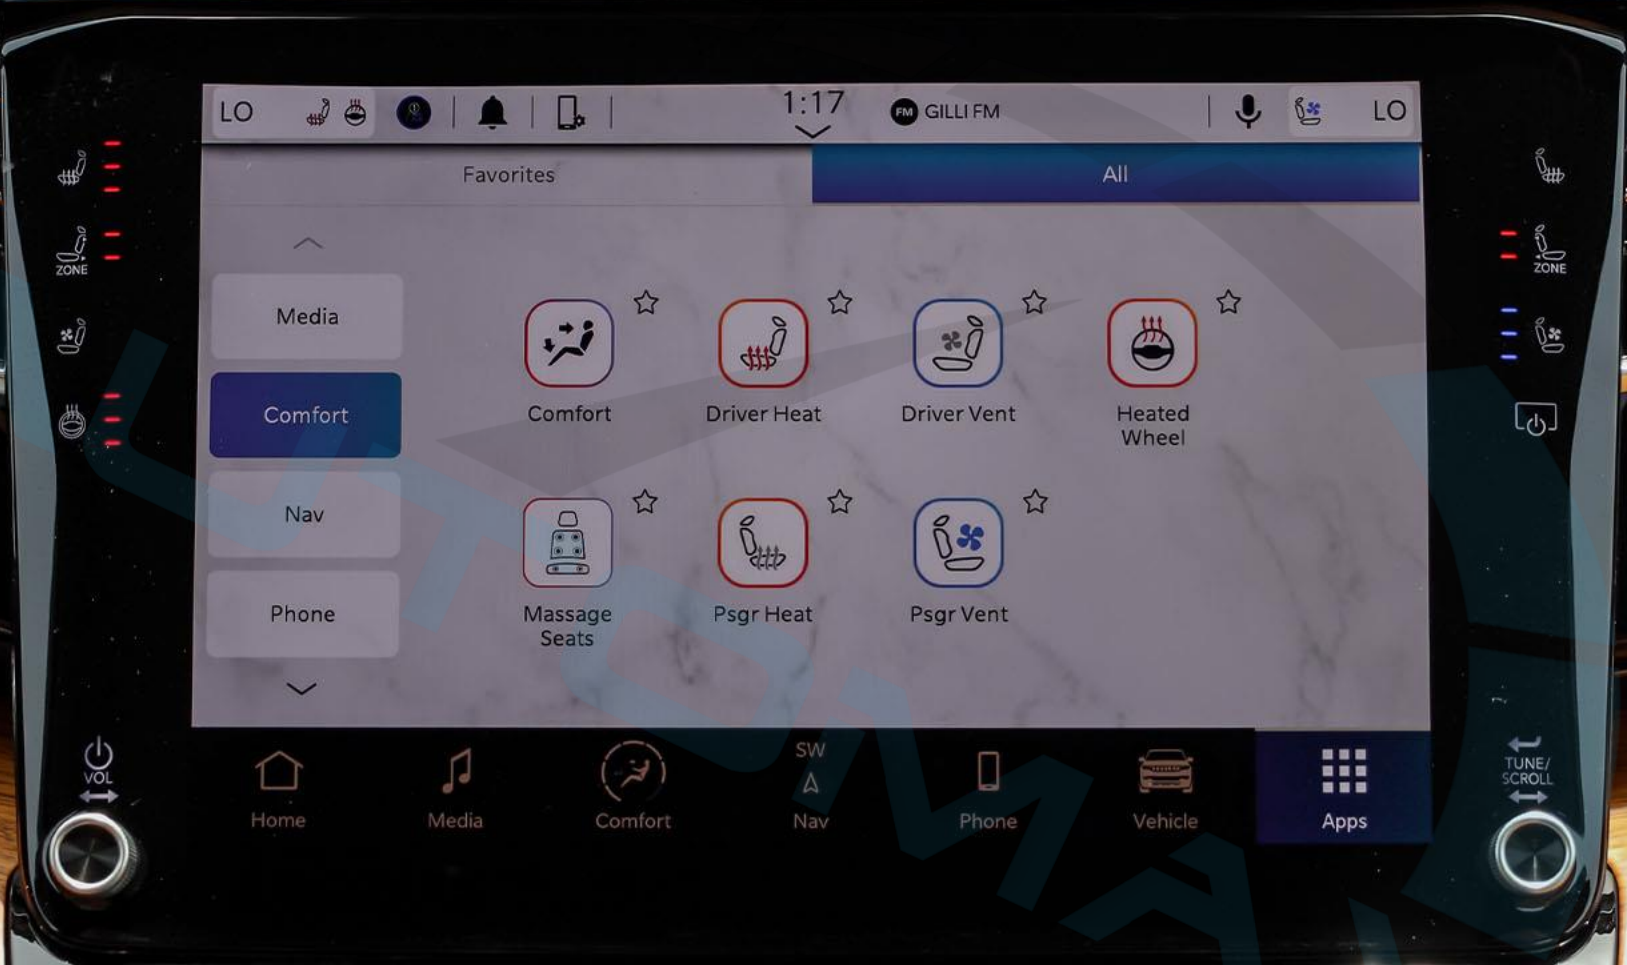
LO
1:17
FM GILLI FM
LO

ZONE
ZONE

Favorites
All

Media
Comfort
Nav
Phone

Comfort
Driver Heat
Driver Vent
Heated Wheel
Massage Seats
Psgr Heat
Psgr Vent

VOL
TUNE/ SCROLL

Home
Media
Comfort
SW
Nav
Phone
Vehicle
Apps